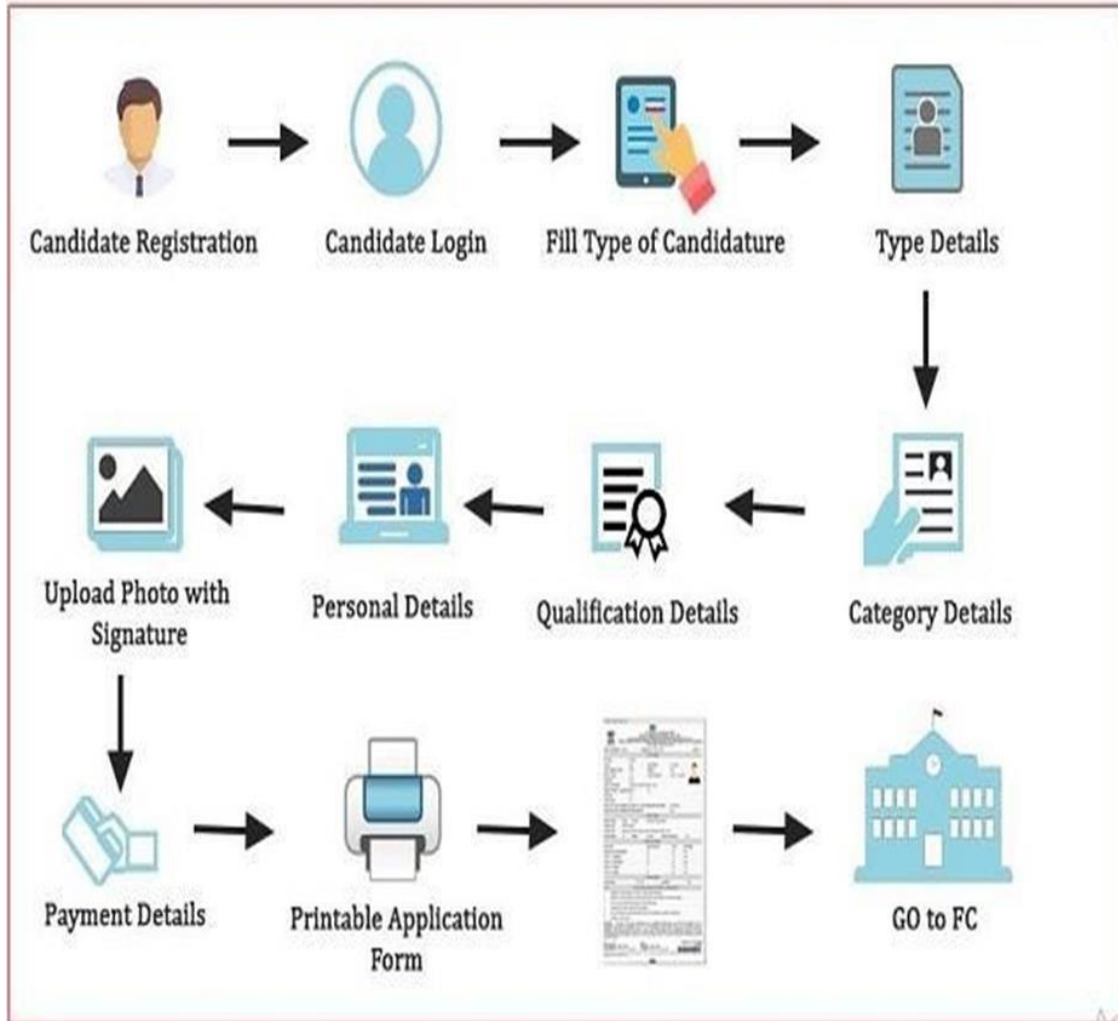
Candidate Registration

Candidate Login

Fill Type of Candidature

Type Details

Category Details

Qualification Details

Personal Details

Upload Photo with Signature

Payment Details

Printable Application Form

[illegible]

GO to FC